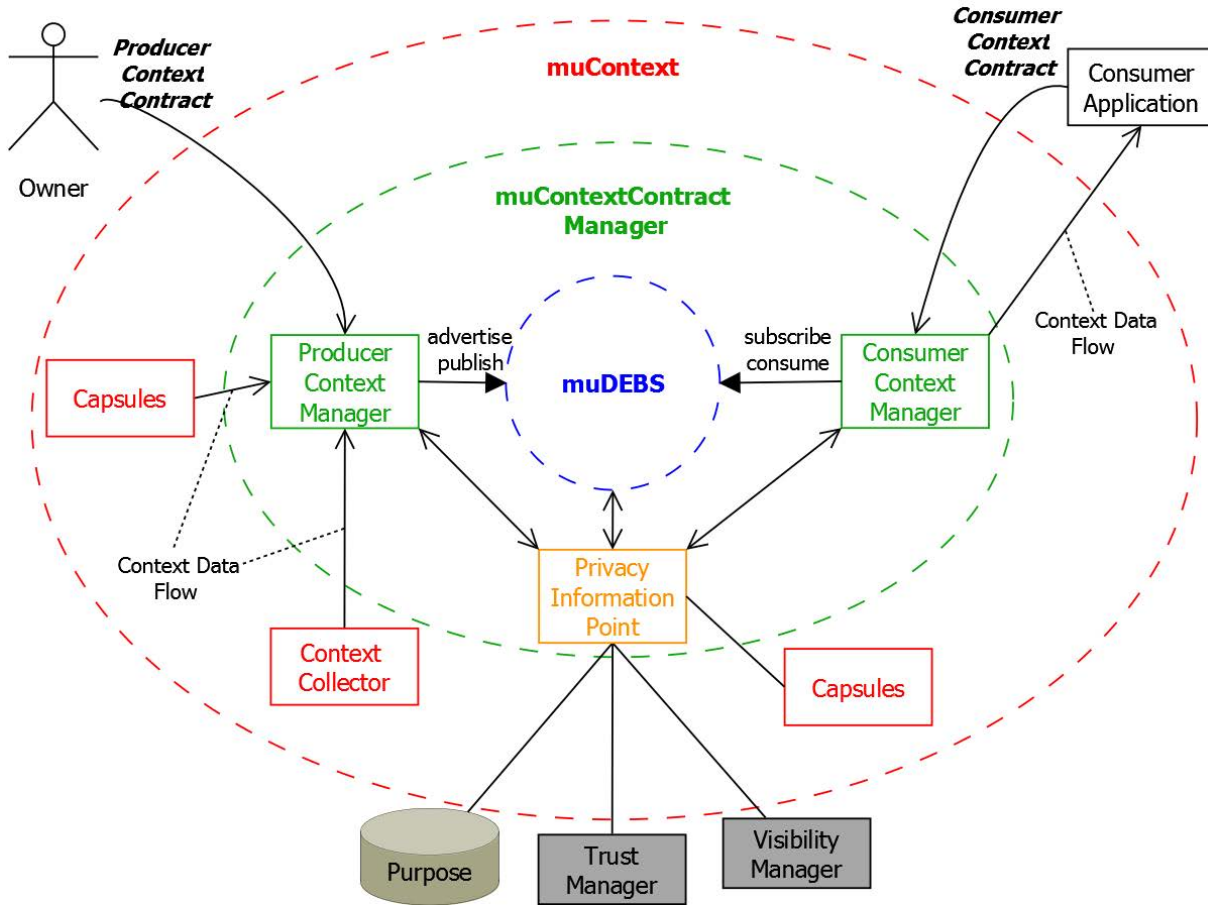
Owner

Producer Context Contract

muContext

Consumer Context Contract

Consumer Application

muContextContract Manager

Context Data Flow

Producer Context Manager

advertise publish

muDEBS

subscribe consume

Consumer Context Manager

Capsules

Context Data Flow

Privacy Information Point

Context Collector

Capsules

Purpose

Trust Manager

Visibility Manager